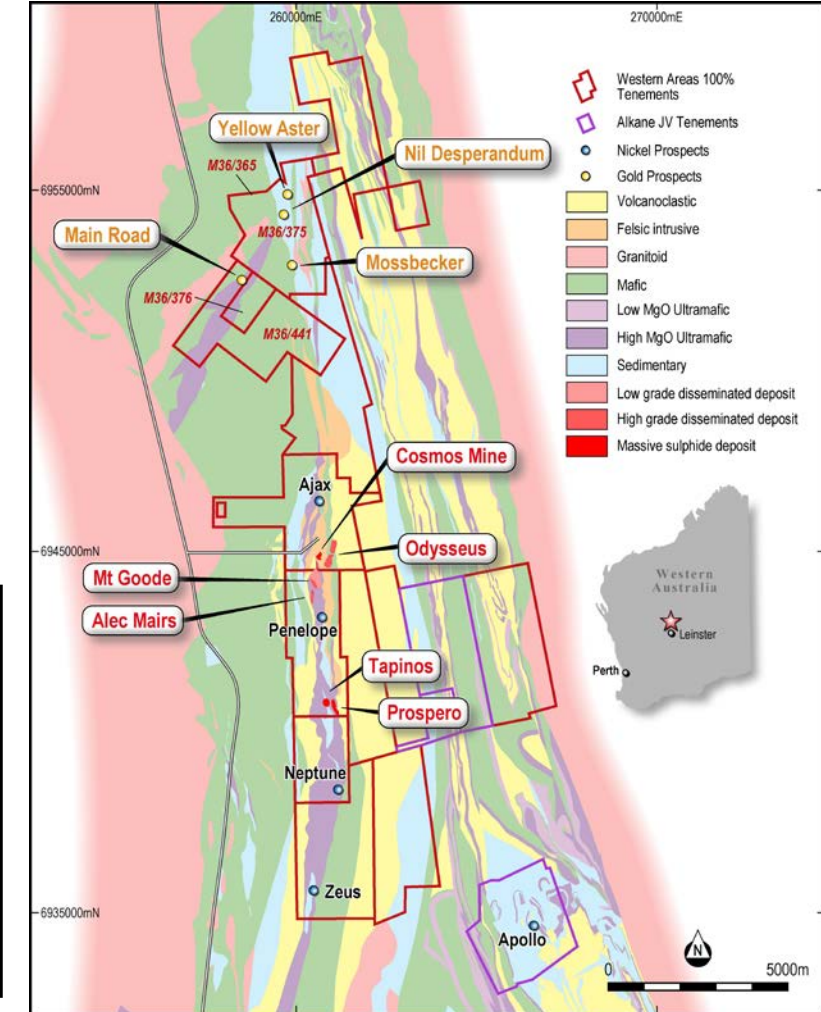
260000mE
270000mE

Western Areas 100% Tenements
Alkane JV Tenements
Nickel Prospects
Gold Prospects
Volcanoclastic
Felsic intrusive
Granitoid
Mafic
Low MgO Ultramafic
High MgO Ultramafic
Sedimentary
Low grade disseminated deposit
High grade disseminated deposit
Massive sulphide deposit

6955000mN
Yellow Aster
Nil Desperandum
M36/365
M36/375
Main Road
Mossbecker
M36/376
M36/441
Cosmos Mine
Ajax
6945000mN
Odysseus
Mt Goode
Alec Mairs
Penelope
Tapinos
Prospero
Neptune
Zeus
6935000mN
Apollo

Western Australia
Leinster
Perth

N
0
5000m